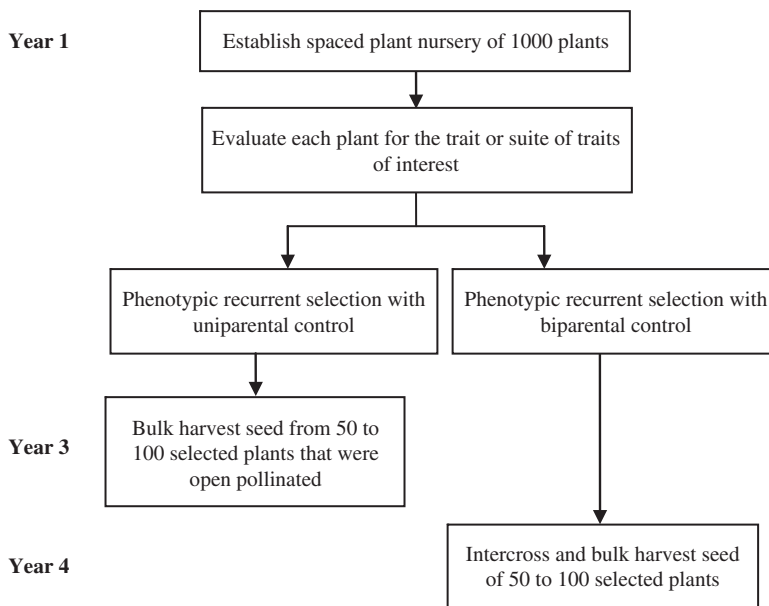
Year 1

Establish spaced plant nursery of 1000 plants

Evaluate each plant for the trait or suite of traits of interest

Phenotypic recurrent selection with uniparental control

Phenotypic recurrent selection with biparental control

Year 3

Bulk harvest seed from 50 to 100 selected plants that were open pollinated

Year 4

Intercross and bulk harvest seed of 50 to 100 selected plants